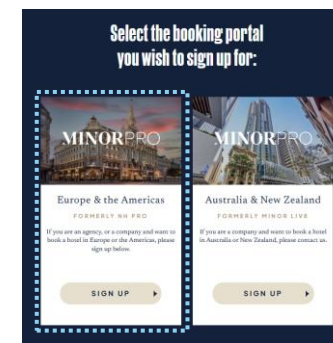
Select the booking portal you wish to sign up for:

MINORPRO

Europe & the Americas

FORMERLY NH PRO

If you are an agency, or a company and want to book a hotel in Europe or the Americas, please sign up below.

SIGN UP

MINORPRO

Australia & New Zealand

FORMERLY MINOR LIVE

If you are a company and want to book a hotel in Australia or New Zealand, please contact us.

SIGN UP